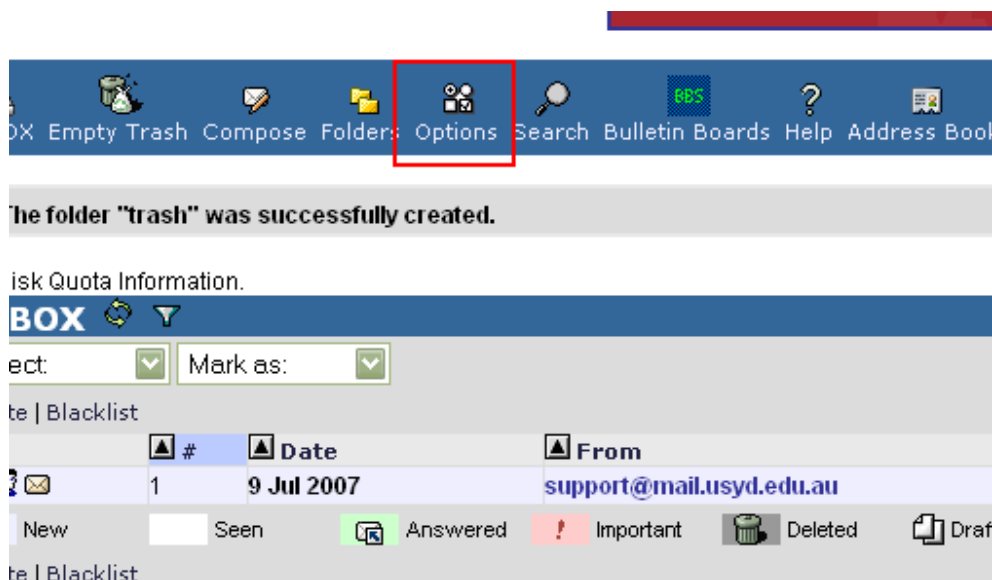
OX Empty Trash Compose Folders Options Search BBS Bulletin Boards Help Address Book

The folder "trash" was successfully created.

isk Quota Information.

BOX

ect: Mark as:

te | Blacklist

| | # | Date | From |
|---|---|---|---|
| | 1 | 9 Jul 2007 | support@mail.usyd.edu.au |

New Seen Answered ! Important Deleted Draf

te | Blacklist